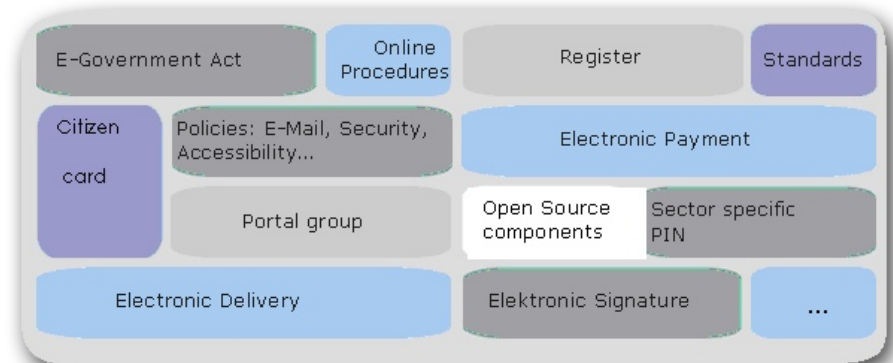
E-Government Act

Online Procedures

Register

Standards

Citizen card

Policies: E-Mail, Security, Accessibility...

Electronic Payment

Portal group

Open Source components

Sector specific PIN

Electronic Delivery

Elektronic Signature

...